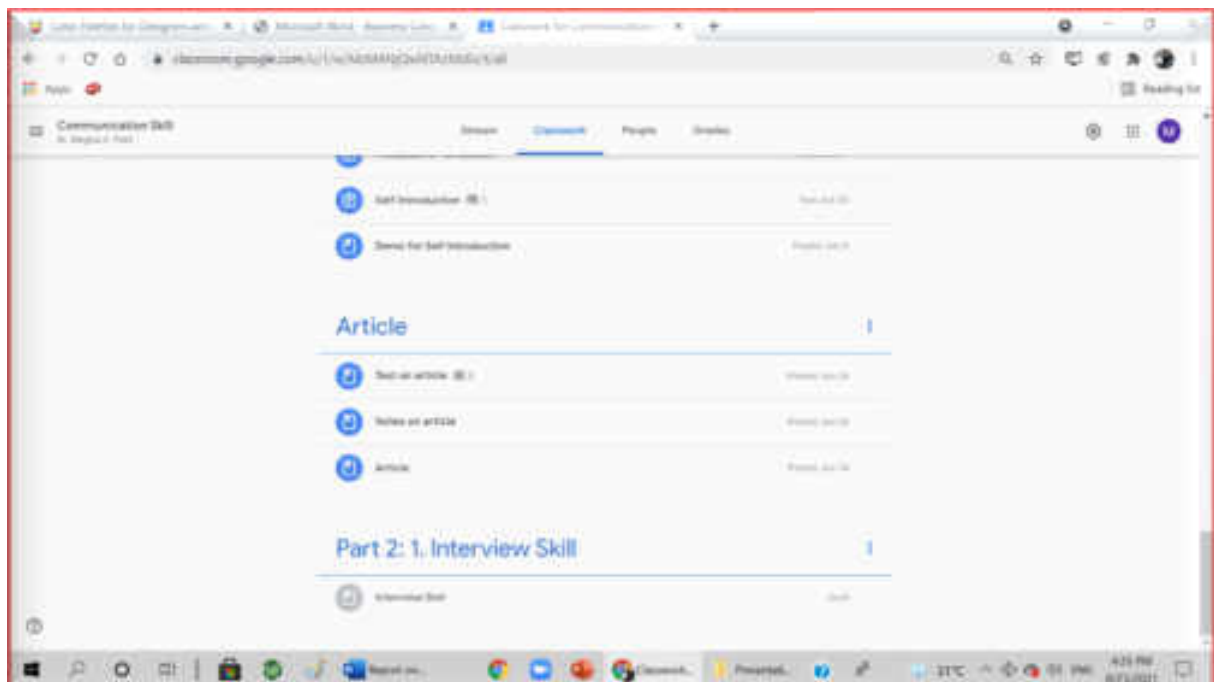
Apps

Communication Skill

Stream Classwork People Grades

Self Introduction

Demo for Self Introduction

Article

Test on article

Notes on article

Article

Part 2: 1. Interview Skill

Interview Skill

Draft

Reading list

31°C